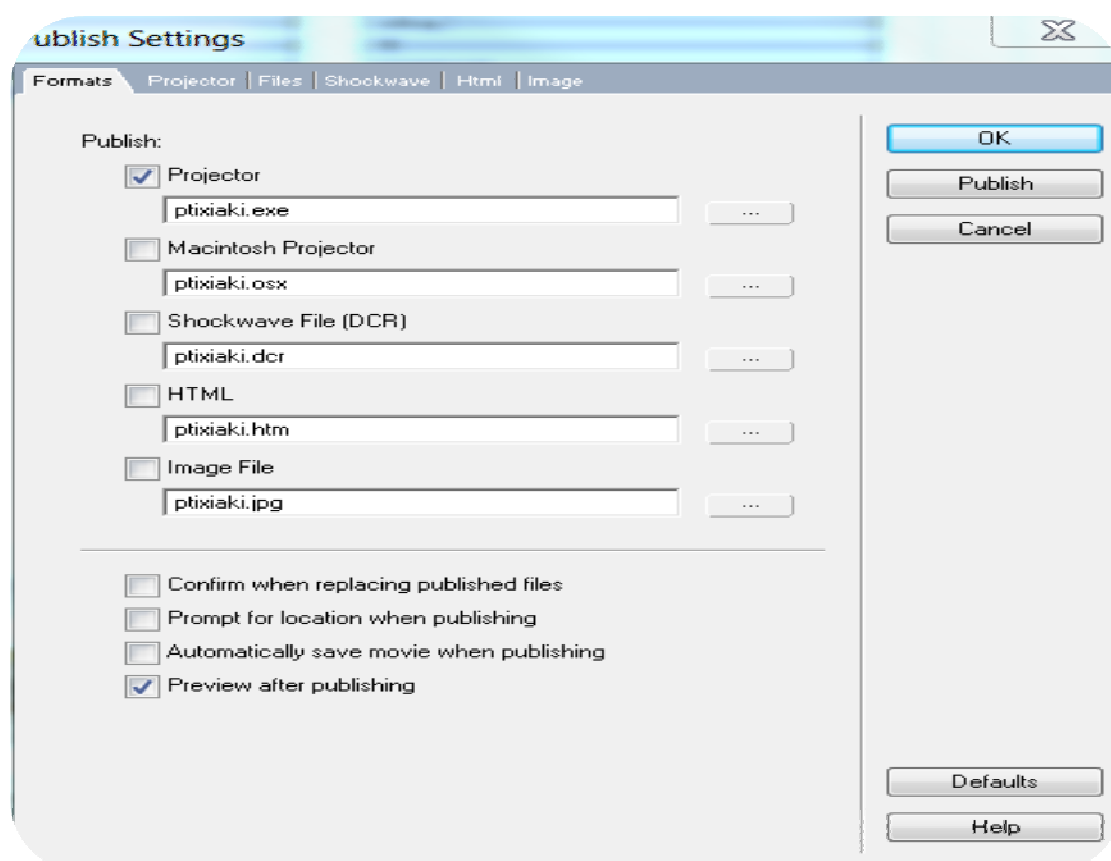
ublish Settings

Formats | Projector | Files | Shockwave | Html | Image

Publish:

Projector

ptixiaki.exe

...

Macintosh Projector

ptixiaki.osx

...

Shockwave File (DCR)

ptixiaki.dcr

...

HTML

ptixiaki.htm

...

Image File

ptixiaki.jpg

...

Confirm when replacing published files

Prompt for location when publishing

Automatically save movie when publishing

Preview after publishing

OK

Publish

Cancel

Defaults

Help